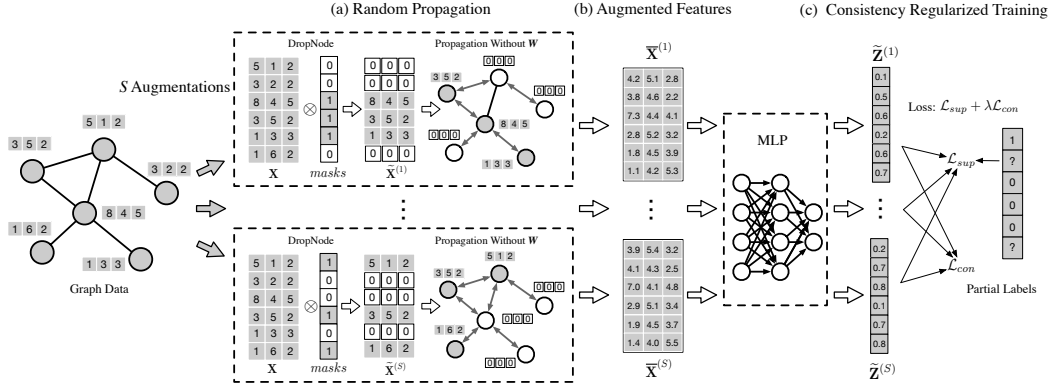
(a) Random Propagation

(b) Augmented Features

(c) Consistency Regularized Training

$S$ Augmentations

5 1 2

3 5 2

3 2 2

8 4 5

1 6 2

1 3 3

Graph Data

DropNode

| 5 | 1 | 2 |
|---|---|---|
| 3 | 2 | 2 |
| 8 | 4 | 5 |
| 3 | 5 | 2 |
| 1 | 3 | 3 |
| 1 | 6 | 2 |

$\otimes$

| 0 |
|---|
| 0 |
| 1 |
| 1 |
| 1 |
| 0 |

| 0 | 0 | 0 |
|---|---|---|
| 0 | 0 | 0 |
| 8 | 4 | 5 |
| 3 | 5 | 2 |
| 1 | 3 | 3 |
| 0 | 0 | 0 |

$\mathbf{X}$ $masks$ $\widetilde{\mathbf{X}}^{(1)}$

Propagation Without $\boldsymbol{W}$

3 5 2 000 000 000 8 4 5 1 3 3

⋮

DropNode

| 5 | 1 | 2 |
|---|---|---|
| 3 | 2 | 2 |
| 8 | 4 | 5 |
| 3 | 5 | 2 |
| 1 | 3 | 3 |
| 1 | 6 | 2 |

$\otimes$

| 1 |
|---|
| 0 |
| 0 |
| 1 |
| 0 |
| 1 |

| 5 | 1 | 2 |
|---|---|---|
| 0 | 0 | 0 |
| 0 | 0 | 0 |
| 3 | 5 | 2 |
| 0 | 0 | 0 |
| 1 | 6 | 2 |

$\mathbf{X}$ $masks$ $\widetilde{\mathbf{X}}^{(S)}$

Propagation Without $\boldsymbol{W}$

3 5 2 5 1 2 000 000 1 6 2 000

$\overline{\mathbf{X}}^{(1)}$

| 4.2 | 5.1 | 2.8 |
|---|---|---|
| 3.8 | 4.6 | 2.2 |
| 7.3 | 4.4 | 4.1 |
| 2.8 | 5.2 | 3.2 |
| 1.8 | 4.5 | 3.9 |
| 1.1 | 4.2 | 5.3 |

⋮

| 3.9 | 5.4 | 3.2 |
|---|---|---|
| 4.1 | 4.3 | 2.5 |
| 7.0 | 4.1 | 4.8 |
| 2.9 | 5.1 | 3.4 |
| 1.9 | 4.5 | 3.7 |
| 1.4 | 4.0 | 5.5 |

$\overline{\mathbf{X}}^{(S)}$

MLP

$\widetilde{\mathbf{Z}}^{(1)}$

| 0.1 |
|---|
| 0.5 |
| 0.6 |
| 0.2 |
| 0.6 |
| 0.7 |

⋮

| 0.2 |
|---|
| 0.7 |
| 0.8 |
| 0.1 |
| 0.7 |
| 0.8 |

$\widetilde{\mathbf{Z}}^{(S)}$

Loss: $\mathcal{L}_{sup} + \lambda\mathcal{L}_{con}$

$\mathcal{L}_{sup}$

$\mathcal{L}_{con}$

| 1 |
|---|
| ? |
| 0 |
| 0 |
| 0 |
| ? |

Partial Labels